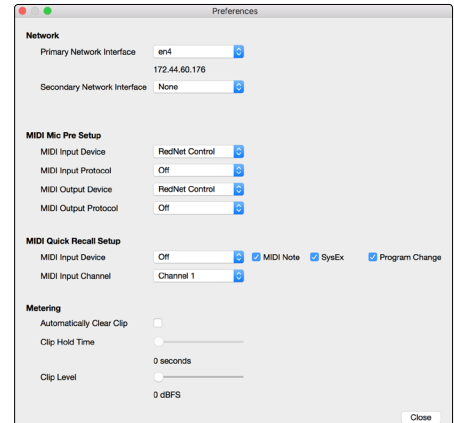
Preferences

Network

Primary Network Interface en4

172.44.60.176

Secondary Network Interface None

MIDI Mic Pre Setup

MIDI Input Device RedNet Control

MIDI Input Protocol Off

MIDI Output Device RedNet Control

MIDI Output Protocol Off

MIDI Quick Recall Setup

MIDI Input Device Off MIDI Note SysEx Program Change

MIDI Input Channel Channel 1

Metering

Automatically Clear Clip

Clip Hold Time

0 seconds

Clip Level

0 dBFS

Close